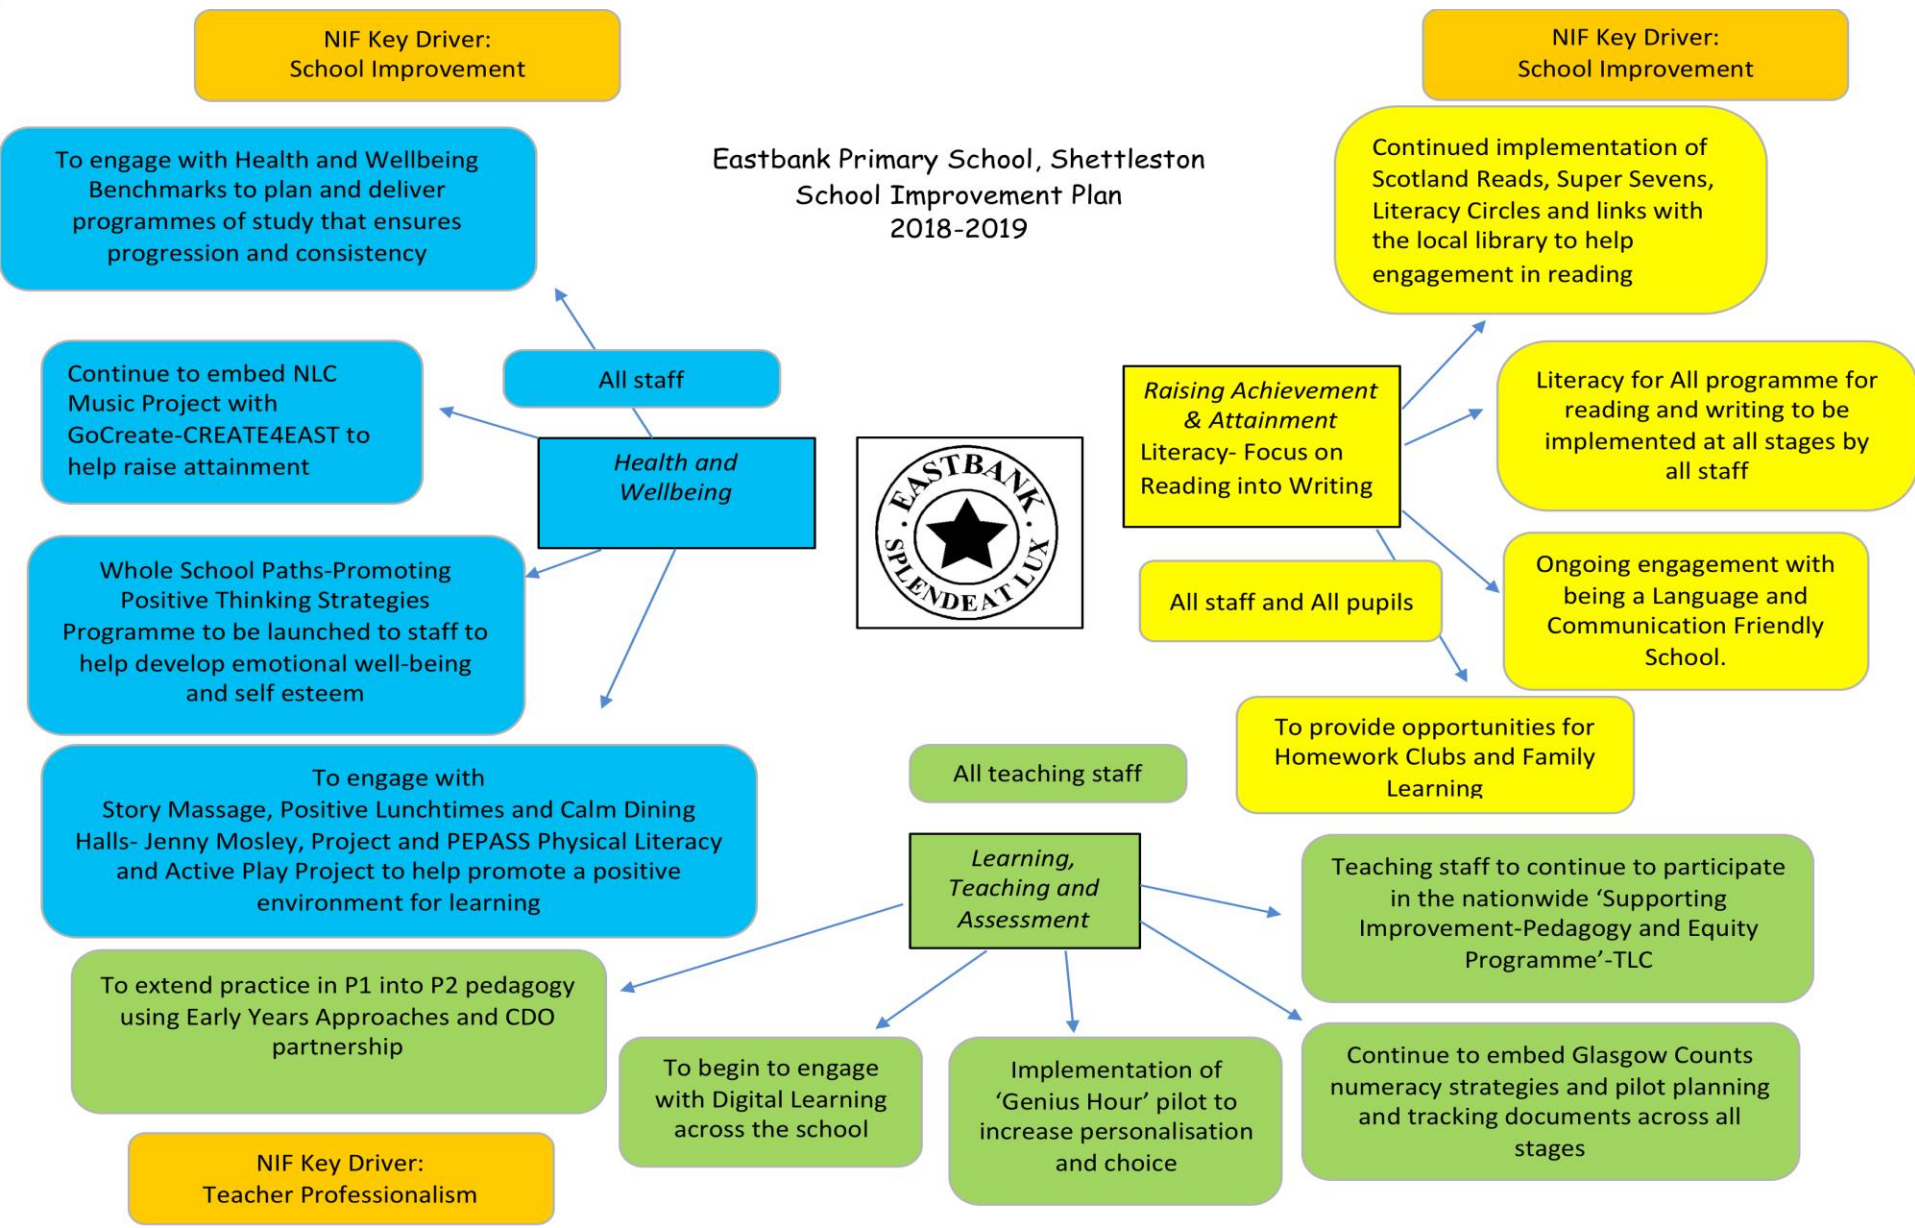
NIF Key Driver:
School Improvement

NIF Key Driver:
School Improvement

Eastbank Primary School, Shettleston
School Improvement Plan
2018-2019

To engage with Health and Wellbeing Benchmarks to plan and deliver programmes of study that ensures progression and consistency

Continue to embed NLC Music Project with GoCreate-CREATE4EAST to help raise attainment

All staff

Health and Wellbeing

EASTBANK
SPLENDEAT LUX

Whole School Paths-Promoting Positive Thinking Strategies Programme to be launched to staff to help develop emotional well-being and self esteem

To engage with
Story Massage, Positive Lunchtimes and Calm Dining Halls- Jenny Mosley, Project and PEPASS Physical Literacy and Active Play Project to help promote a positive environment for learning

Continued implementation of Scotland Reads, Super Sevens, Literacy Circles and links with the local library to help engagement in reading

Raising Achievement & Attainment
Literacy- Focus on Reading into Writing

Literacy for All programme for reading and writing to be implemented at all stages by all staff

All staff and All pupils

Ongoing engagement with being a Language and Communication Friendly School.

To provide opportunities for Homework Clubs and Family Learning

All teaching staff

Learning, Teaching and Assessment

Teaching staff to continue to participate in the nationwide ‘Supporting Improvement-Pedagogy and Equity Programme’-TLC

To extend practice in P1 into P2 pedagogy using Early Years Approaches and CDO partnership

To begin to engage with Digital Learning across the school

Implementation of ‘Genius Hour’ pilot to increase personalisation and choice

Continue to embed Glasgow Counts numeracy strategies and pilot planning and tracking documents across all stages

NIF Key Driver:
Teacher Professionalism